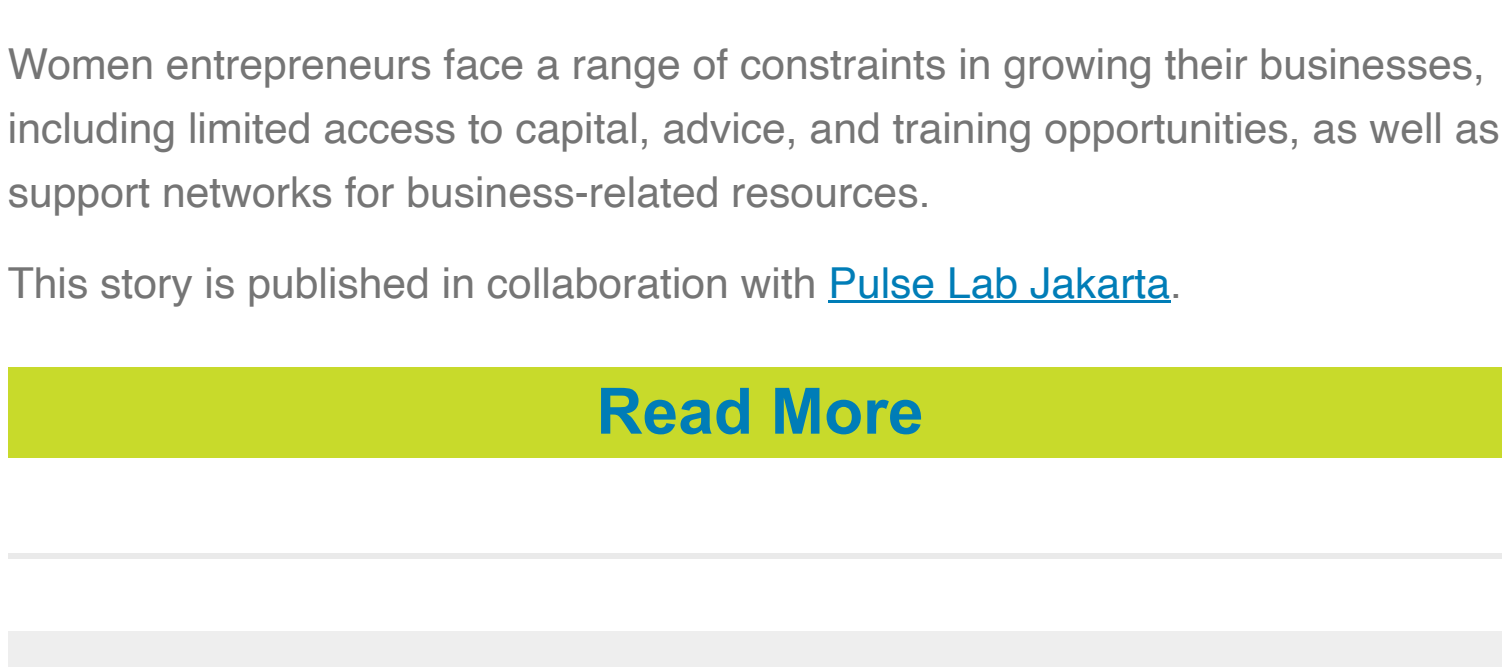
Women entrepreneurs face a range of constraints in growing their businesses, including limited access to capital, advice, and training opportunities, as well as support networks for business-related resources.

This story is published in collaboration with Pulse Lab Jakarta.

Read More